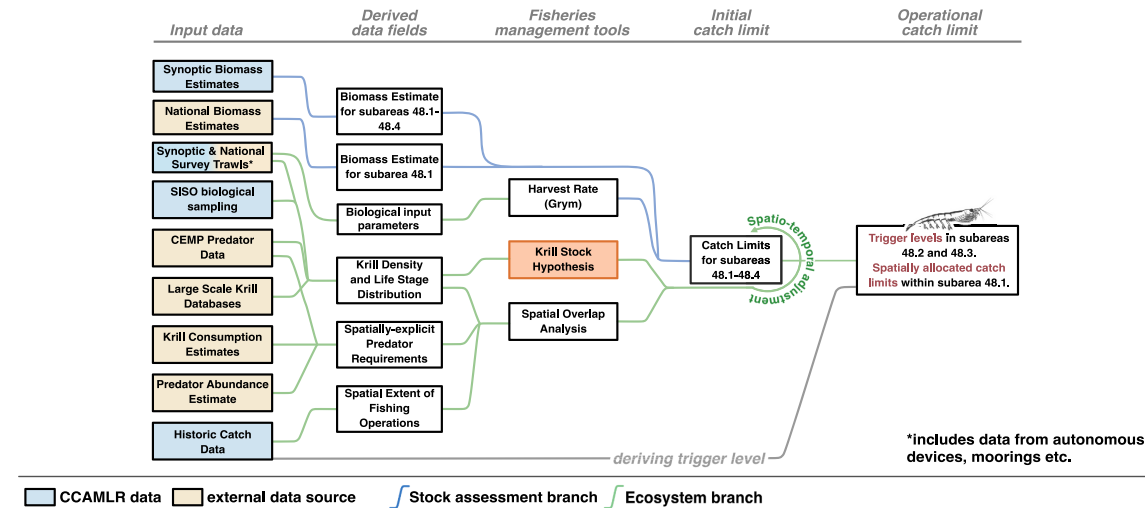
Input data

Derived data fields

Fisheries management tools

Initial catch limit

Operational catch limit

Synoptic Biomass Estimates

National Biomass Estimates

Synoptic & National Survey Trawls*

SISO biological sampling

CEMP Predator Data

Large Scale Krill Databases

Krill Consumption Estimates

Predator Abundance Estimate

Historic Catch Data

Biomass Estimate for subareas 48.1-48.4

Biomass Estimate for subarea 48.1

Biological input parameters

Krill Density and Life Stage Distribution

Spatially-explicit Predator Requirements

Spatial Extent of Fishing Operations

Harvest Rate (Grym)

Krill Stock Hypothesis

Spatial Overlap Analysis

Catch Limits for subareas 48.1-48.4

Spatio-temporal adjustment

Trigger levels in subareas 48.2 and 48.3. Spatially allocated catch limits within subarea 48.1.

deriving trigger level

*includes data from autonomous devices, moorings etc.

CCAMLR data

external data source

Stock assessment branch

Ecosystem branch